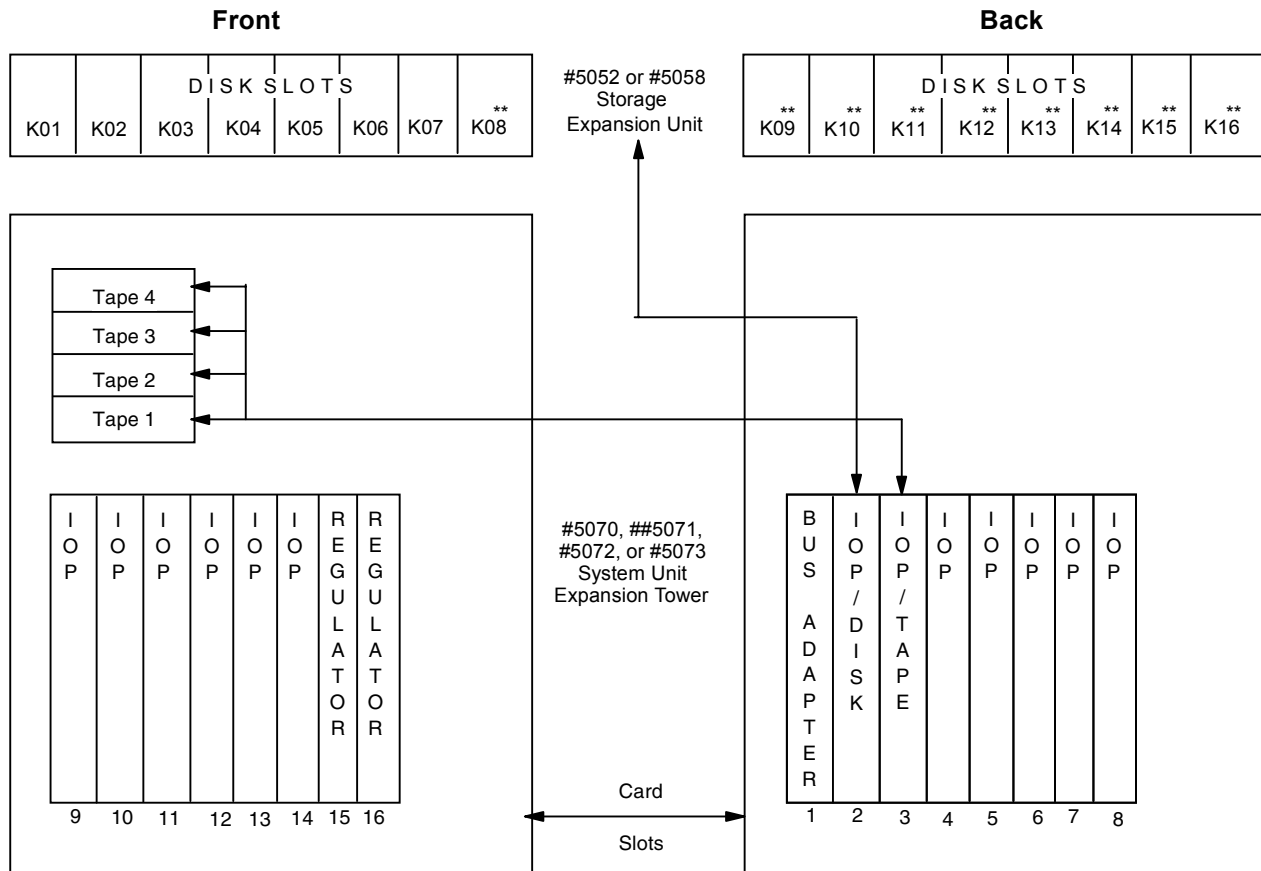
Front

Back

| K01 | K02 | K03 | K04 | K05 | K06 | K07 | ** K08 |
|---|---|---|---|---|---|---|---|

DISK SLOTS

#5052 or #5058 Storage Expansion Unit

| ** K09 | ** K10 | ** K11 | ** K12 | ** K13 | ** K14 | ** K15 | ** K16 |
|---|---|---|---|---|---|---|---|

DISK SLOTS

Tape 4
Tape 3
Tape 2
Tape 1

IOP IOP IOP IOP IOP IOP REGULATOR REGULATOR

9 10 11 12 13 14 15 16

#5070, ##5071, #5072, or #5073 System Unit Expansion Tower

Card

Slots

BUS ADAPTER IOP/DISK IOP/TAPE IOP IOP IOP IOP IOP

1 2 3 4 5 6 7 8